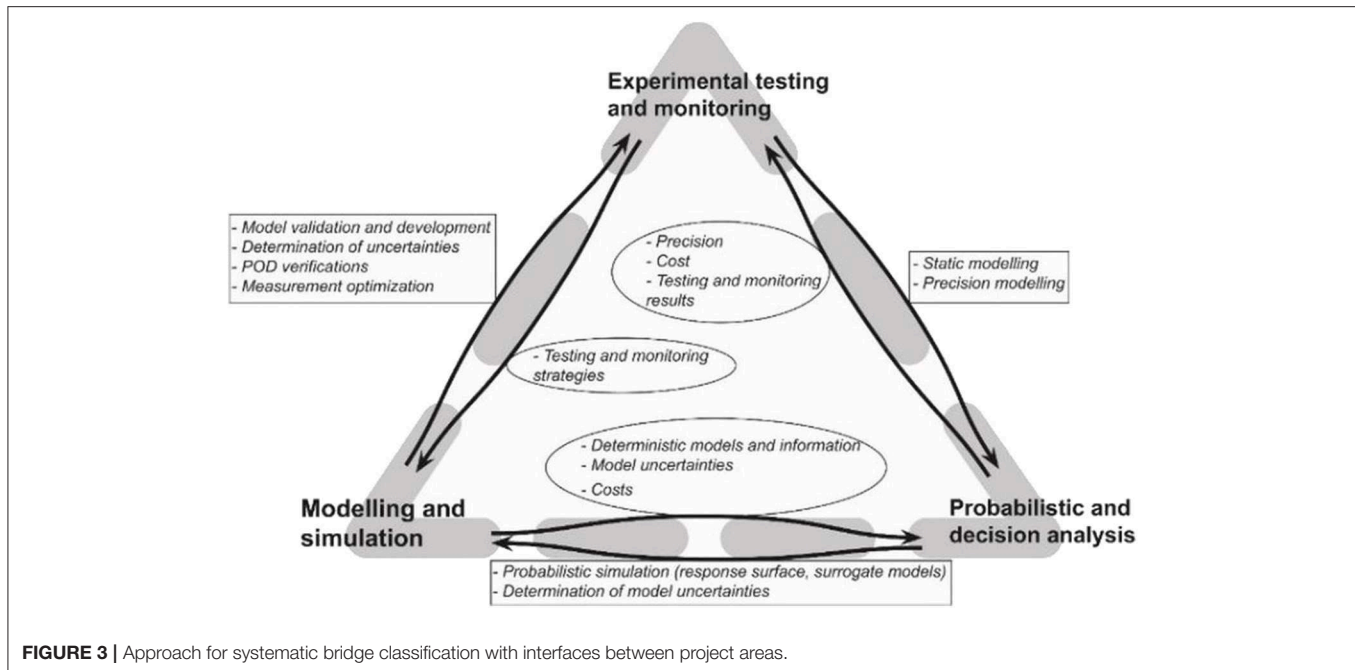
Experimental testing and monitoring

- Model validation and development
- Determination of uncertainties
- POD verifications
- Measurement optimization

- Precision
- Cost
- Testing and monitoring results

- Static modelling
- Precision modelling

- Testing and monitoring strategies

- Deterministic models and information
- Model uncertainties
- Costs

Modelling and simulation

Probabilistic and decision analysis

- Probabilistic simulation (response surface, surrogate models)
- Determination of model uncertainties

FIGURE 3 | Approach for systematic bridge classification with interfaces between project areas.